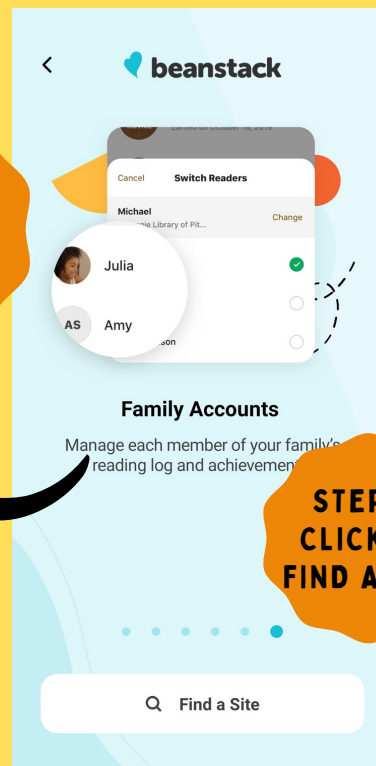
<

beanstack

Earned on October 15, 2019

Cancel

Switch Readers

Michael

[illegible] Library of Pit...

Change

Julia

AS

Amy

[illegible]son

Family Accounts

Manage each member of your family's reading log and achievemen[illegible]

STEP

CLICK

FIND A

Find a Site